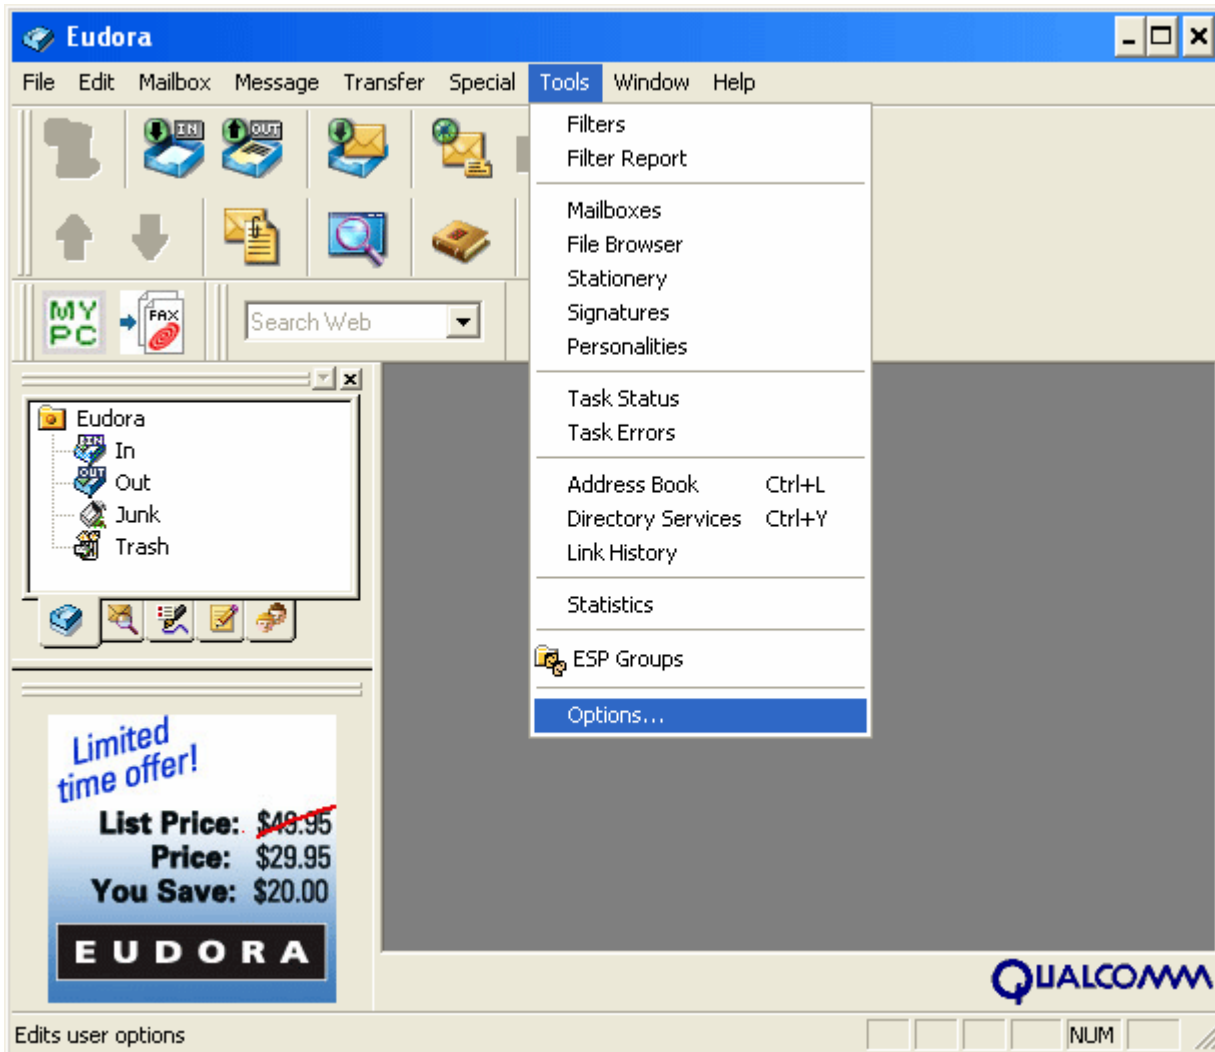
Eudora

File Edit Mailbox Message Transfer Special Tools Window Help

IN OUT

MY PC FAX

Search Web

Eudora
In
Out
Junk
Trash

Filters
Filter Report

Mailboxes
File Browser
Stationery
Signatures
Personalities

Task Status
Task Errors

Address Book Ctrl+L
Directory Services Ctrl+Y
Link History

Statistics

ESP Groups

Options...

Limited time offer!
List Price: $49.95
Price: $29.95
You Save: $20.00
EUDORA

QUALCOMM

Edits user options

NUM